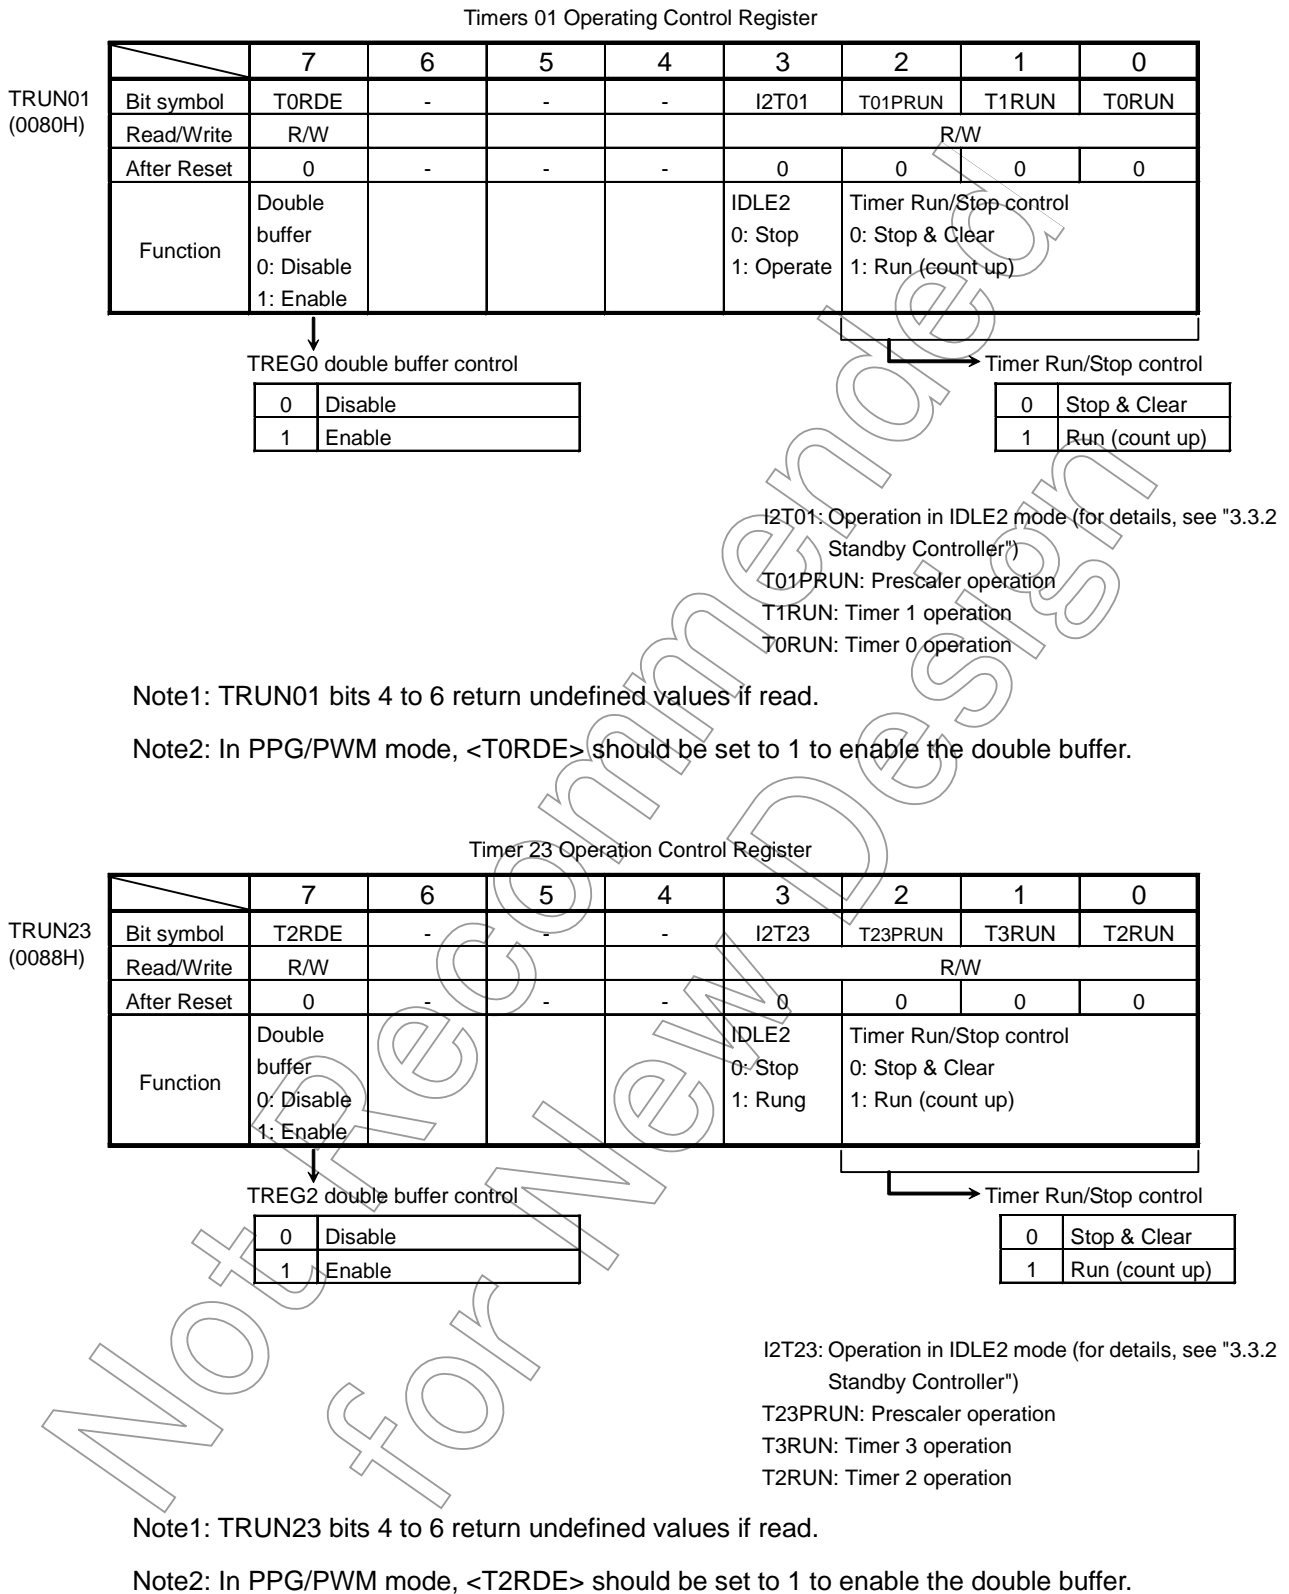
Timers 01 Operating Control Register

TRUN01
(0080H)

| | 7 | 6 | 5 | 4 | 3 | 2 | 1 | 0 |
|---|---|---|---|---|---|---|---|---|
| Bit symbol | T0RDE | - | - | - | I2T01 | T01PRUN | T1RUN | T0RUN |
| Read/Write | R/W | | | | R/W | | | |
| After Reset | 0 | - | - | - | 0 | 0 | 0 | 0 |
| Function | Double buffer 0: Disable 1: Enable | | | | IDLE2 0: Stop 1: Operate | Timer Run/Stop control 0: Stop & Clear 1: Run (count up) | | |

TREG0 double buffer control

| 0 | Disable |
|---|---|
| 1 | Enable |

Timer Run/Stop control

| 0 | Stop & Clear |
|---|---|
| 1 | Run (count up) |

I2T01: Operation in IDLE2 mode (for details, see "3.3.2 Standby Controller")
T01PRUN: Prescaler operation
T1RUN: Timer 1 operation
T0RUN: Timer 0 operation

Note1: TRUN01 bits 4 to 6 return undefined values if read.

Note2: In PPG/PWM mode, <T0RDE> should be set to 1 to enable the double buffer.

Timer 23 Operation Control Register

TRUN23
(0088H)

| | 7 | 6 | 5 | 4 | 3 | 2 | 1 | 0 |
|---|---|---|---|---|---|---|---|---|
| Bit symbol | T2RDE | - | - | - | I2T23 | T23PRUN | T3RUN | T2RUN |
| Read/Write | R/W | | | | R/W | | | |
| After Reset | 0 | - | - | - | 0 | 0 | 0 | 0 |
| Function | Double buffer 0: Disable 1: Enable | | | | IDLE2 0: Stop 1: Rung | Timer Run/Stop control 0: Stop & Clear 1: Run (count up) | | |

TREG2 double buffer control

| 0 | Disable |
|---|---|
| 1 | Enable |

Timer Run/Stop control

| 0 | Stop & Clear |
|---|---|
| 1 | Run (count up) |

I2T23: Operation in IDLE2 mode (for details, see "3.3.2 Standby Controller")
T23PRUN: Prescaler operation
T3RUN: Timer 3 operation
T2RUN: Timer 2 operation

Note1: TRUN23 bits 4 to 6 return undefined values if read.

Note2: In PPG/PWM mode, <T2RDE> should be set to 1 to enable the double buffer.

Not Recommended for New Design